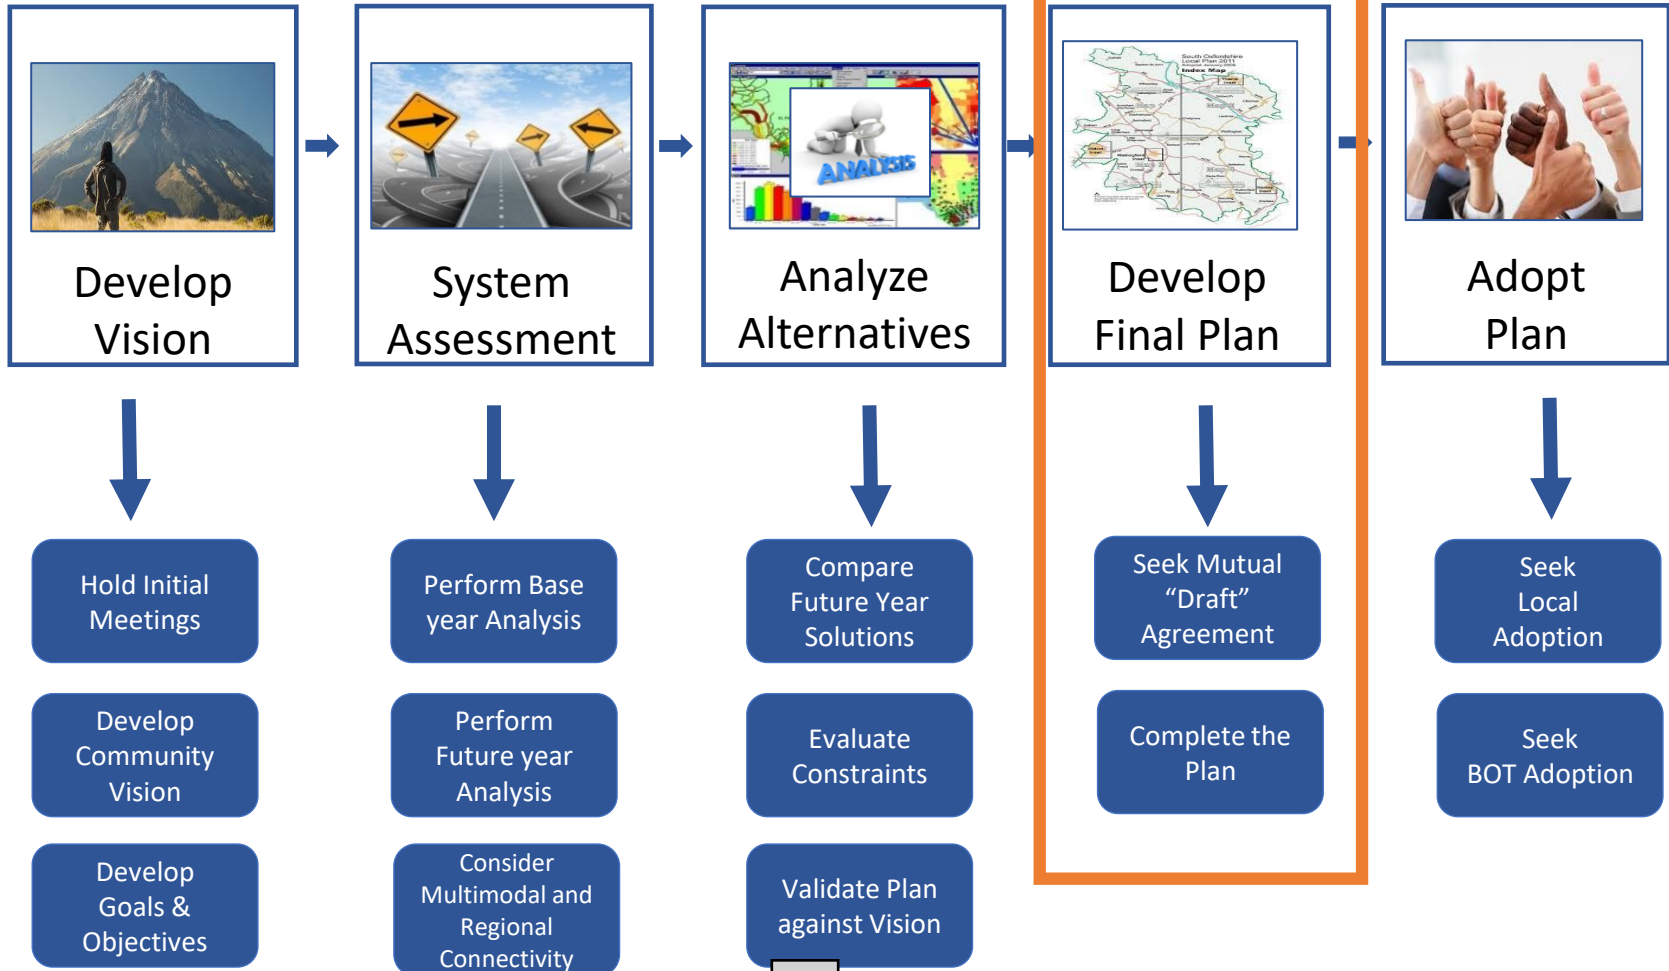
Develop Vision

System Assessment

ANALYSIS

Analyze Alternatives

South Oxfordshire Local Plan 2011 Index Map

Develop Final Plan

Adopt Plan

Hold Initial Meetings

Develop Community Vision

Develop Goals & Objectives

Perform Base year Analysis

Perform Future year Analysis

Consider Multimodal and Regional Connectivity

Compare Future Year Solutions

Evaluate Constraints

Validate Plan against Vision

Seek Mutual “Draft” Agreement

Complete the Plan

Seek Local Adoption

Seek BOT Adoption